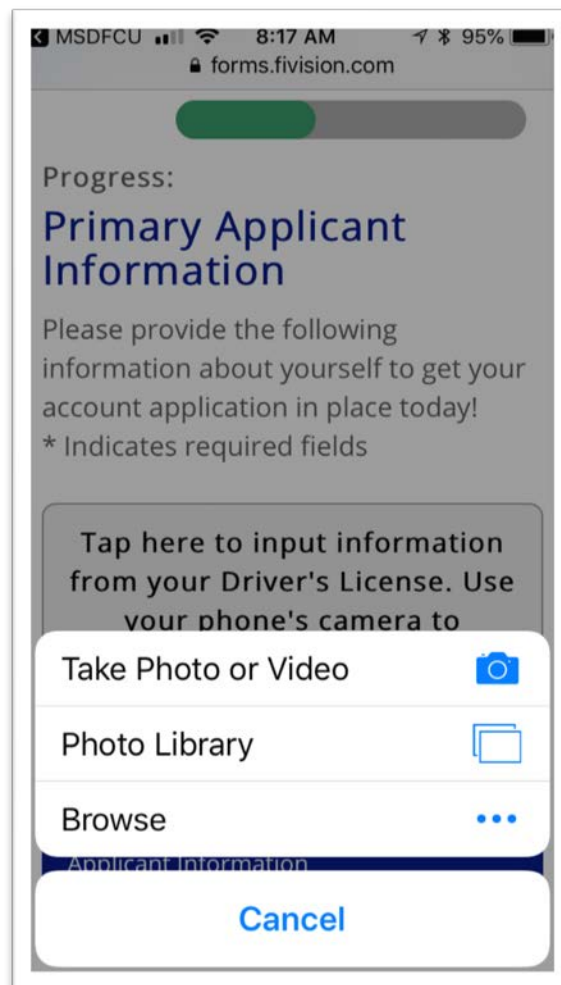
MSDFCU 8:17 AM 95%
forms.fivision.com

Progress:

Primary Applicant Information

Please provide the following information about yourself to get your account application in place today!
* Indicates required fields

Tap here to input information from your Driver's License. Use your phone's camera to

Take Photo or Video

Photo Library

Browse

Applicant Information

Cancel